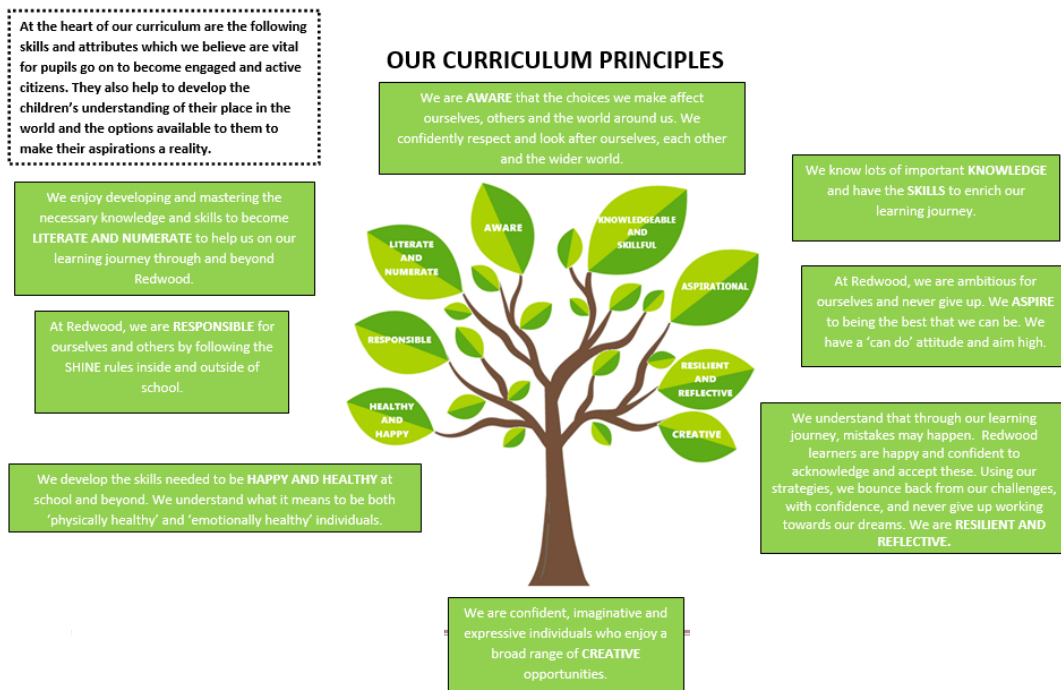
At the heart of our curriculum are the following skills and attributes which we believe are vital for pupils go on to become engaged and active citizens. They also help to develop the children's understanding of their place in the world and the options available to them to make their aspirations a reality.

OUR CURRICULUM PRINCIPLES

We are AWARE that the choices we make affect ourselves, others and the world around us. We confidently respect and look after ourselves, each other and the wider world.

We know lots of important KNOWLEDGE and have the SKILLS to enrich our learning journey.

We enjoy developing and mastering the necessary knowledge and skills to become LITERATE AND NUMERATE to help us on our learning journey through and beyond Redwood.

LITERATE AND NUMERATE

AWARE

KNOWLEDGEABLE AND SKILLFUL

ASPIRATIONAL

RESPONSIBLE

RESILIENT AND REFLECTIVE

HEALTHY AND HAPPY

CREATIVE

At Redwood, we are ambitious for ourselves and never give up. We ASPIRE to being the best that we can be. We have a 'can do' attitude and aim high.

At Redwood, we are RESPONSIBLE for ourselves and others by following the SHINE rules inside and outside of school.

We understand that through our learning journey, mistakes may happen. Redwood learners are happy and confident to acknowledge and accept these. Using our strategies, we bounce back from our challenges, with confidence, and never give up working towards our dreams. We are RESILIENT AND REFLECTIVE.

We develop the skills needed to be HAPPY AND HEALTHY at school and beyond. We understand what it means to be both 'physically healthy' and 'emotionally healthy' individuals.

We are confident, imaginative and expressive individuals who enjoy a broad range of CREATIVE opportunities.